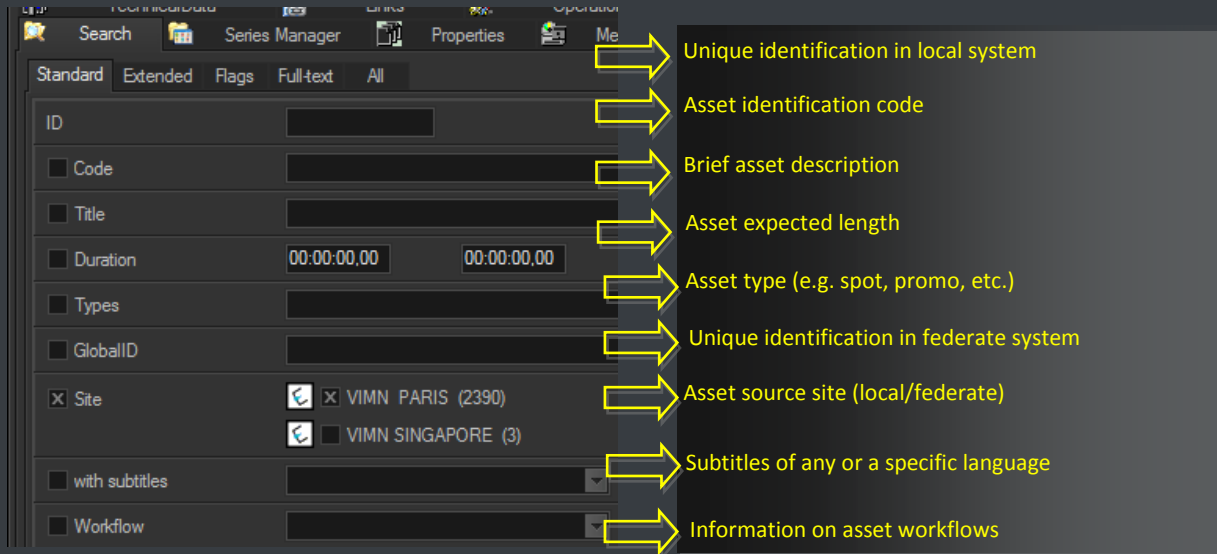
TechnicalData Links Operation

Search Series Manager Properties Me

Standard Extended Flags Full-text All

ID

Code

Title

Duration 00:00:00,00 00:00:00,00

Types

GlobalID

Site VIMN PARIS (2390)
VIMN SINGAPORE (3)

with subtitles

Workflow

Unique identification in local system

Asset identification code

Brief asset description

Asset expected length

Asset type (e.g. spot, promo, etc.)

Unique identification in federate system

Asset source site (local/federate)

Subtitles of any or a specific language

Information on asset workflows